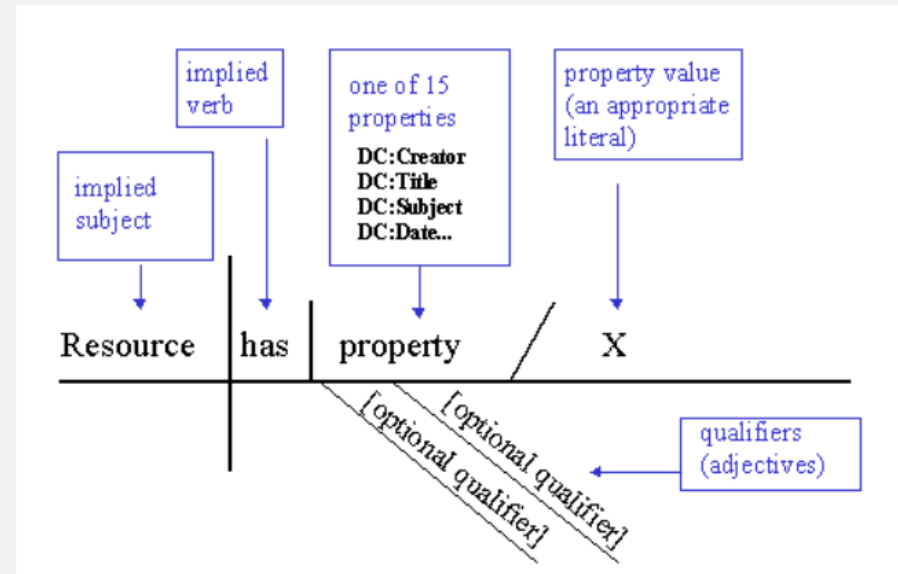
implied verb

one of 15 properties
DC:Creator
DC:Title
DC:Subject
DC:Date...

property value (an appropriate literal)

implied subject

Resource | has | property / X

[optional qualifier]

[optional qualifier]

qualifiers (adjectives)